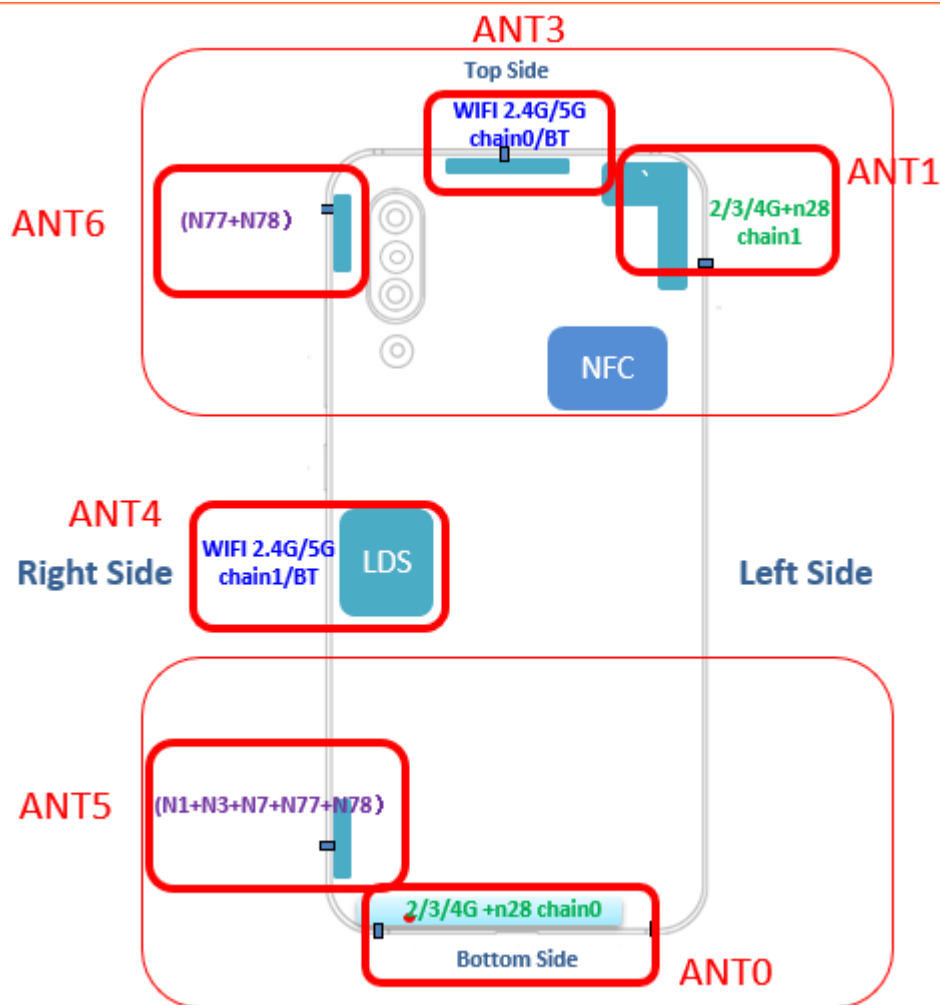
ANT3

Top Side

WIFI 2.4G/5G chain0/BT

ANT6

(N77+N78)

ANT1

2/3/4G+n28 chain1

NFC

ANT4

WIFI 2.4G/5G chain1/BT

LDS

Right Side

Left Side

ANT5

(N1+N3+N7+N77+N78)

2/3/4G +n28 chain0

Bottom Side

ANT0